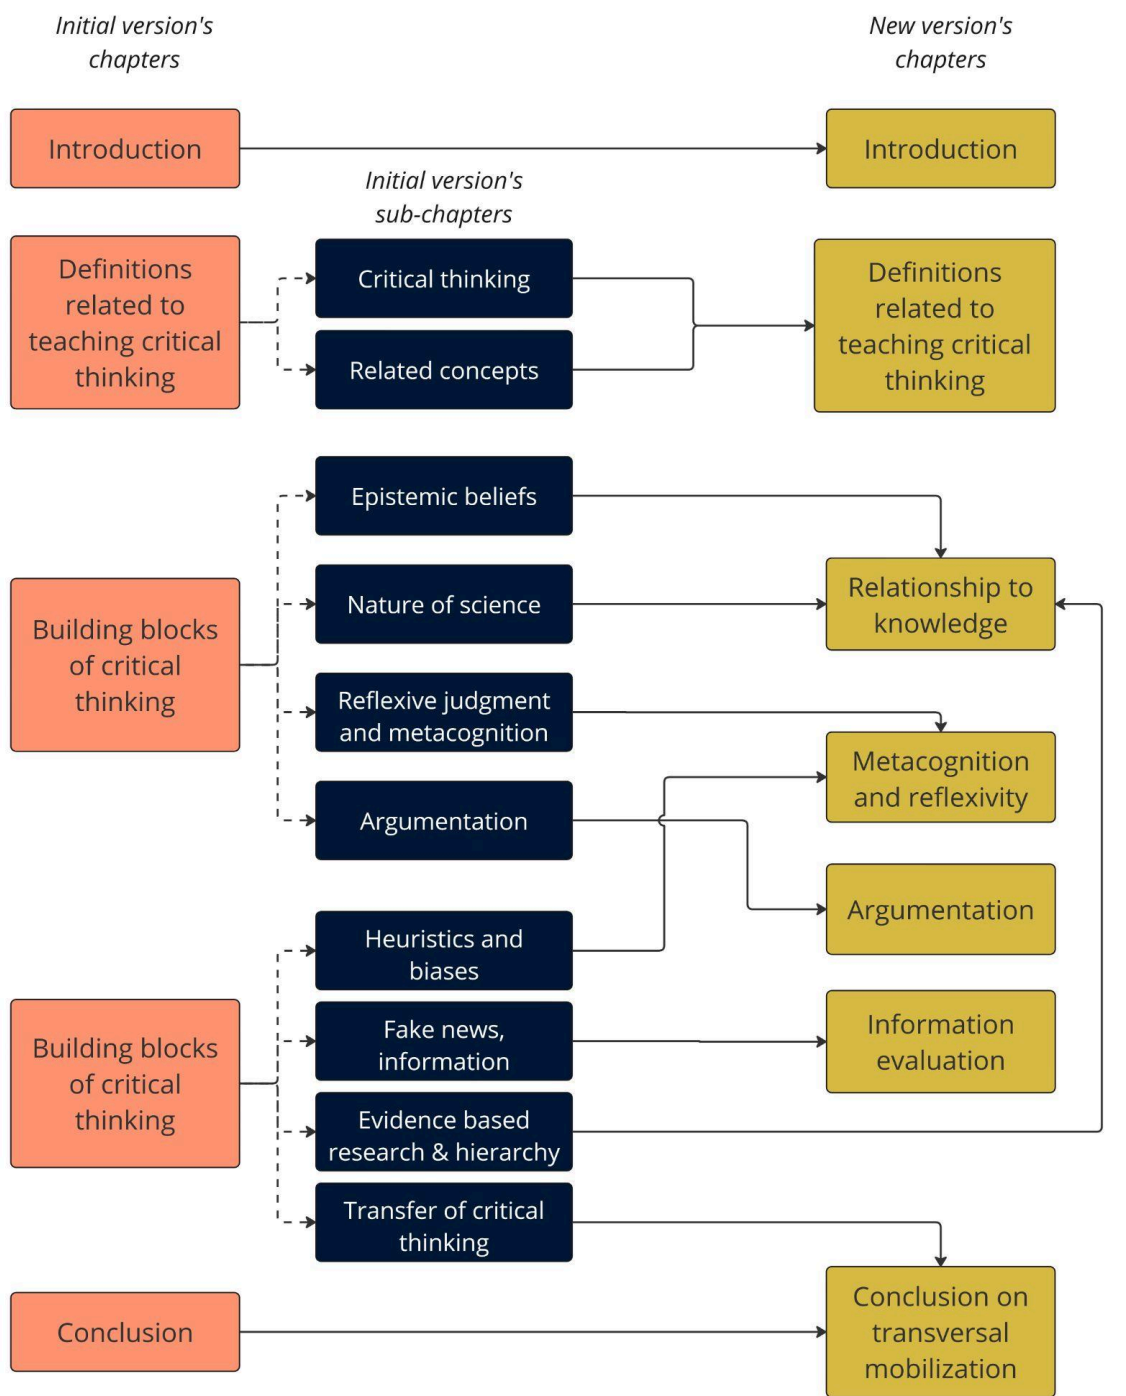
Initial version's chapters

New version's chapters

Introduction

Introduction

Initial version's sub-chapters

Definitions related to teaching critical thinking

Critical thinking

Related concepts

Definitions related to teaching critical thinking

Epistemic beliefs

Building blocks of critical thinking

Nature of science

Relationship to knowledge

Reflexive judgment and metacognition

Metacognition and reflexivity

Argumentation

Argumentation

Heuristics and biases

Building blocks of critical thinking

Fake news, information

Information evaluation

Evidence based research & hierarchy

Transfer of critical thinking

Conclusion

Conclusion on transversal mobilization